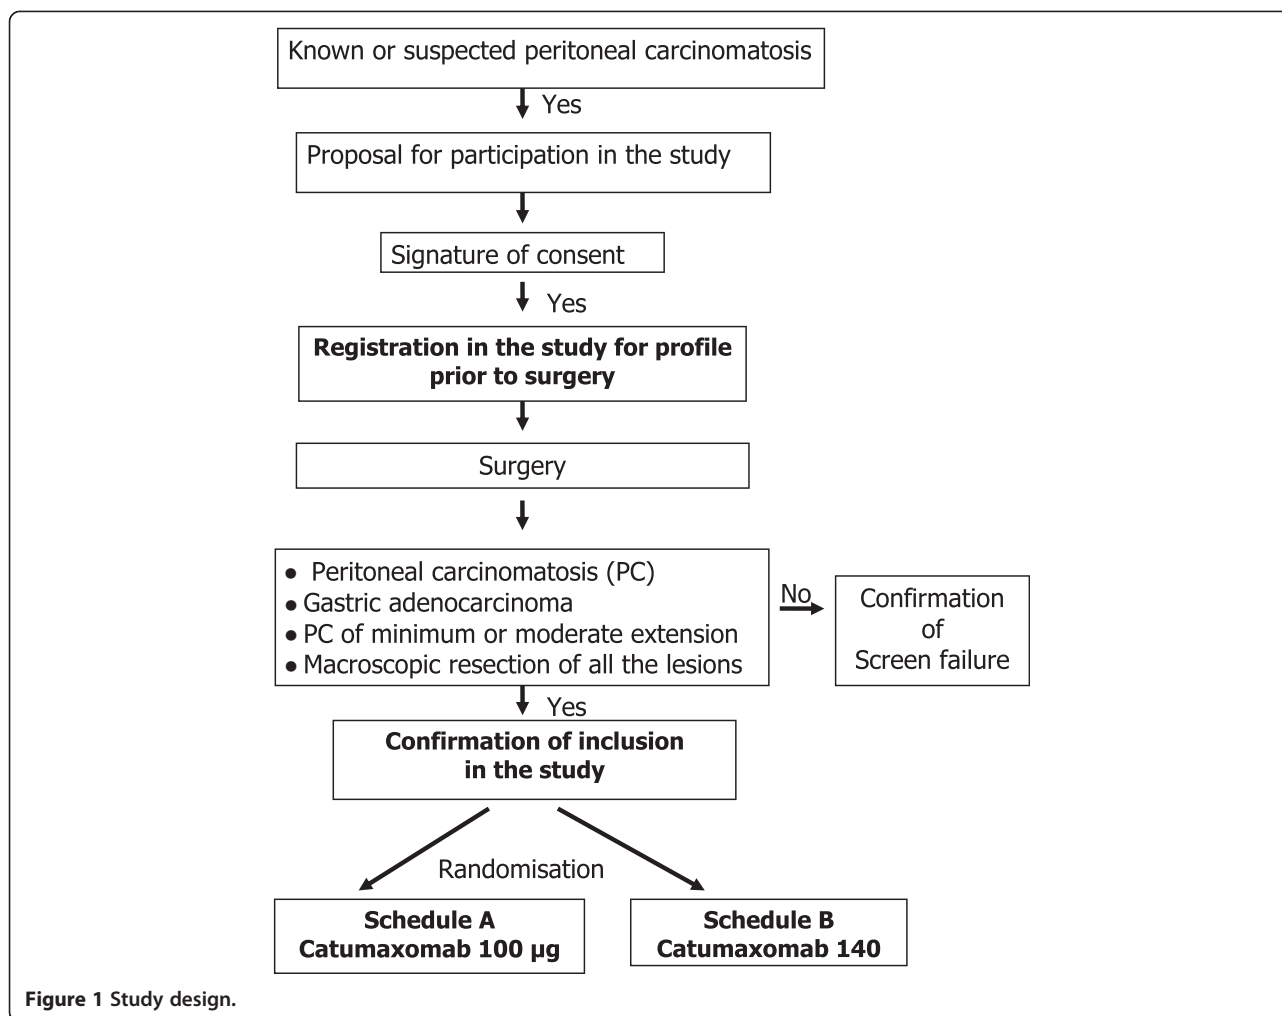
Known or suspected peritoneal carcinomatosis

Yes

Proposal for participation in the study

Signature of consent

Yes

**Registration in the study for profile prior to surgery**

Surgery

- Peritoneal carcinomatosis (PC)
- Gastric adenocarcinoma
- PC of minimum or moderate extension
- Macroscopic resection of all the lesions

No

Confirmation of Screen failure

Yes

**Confirmation of inclusion in the study**

Randomisation

**Schedule A Catumaxomab 100 µg**

**Schedule B Catumaxomab 140**

**Figure 1** Study design.